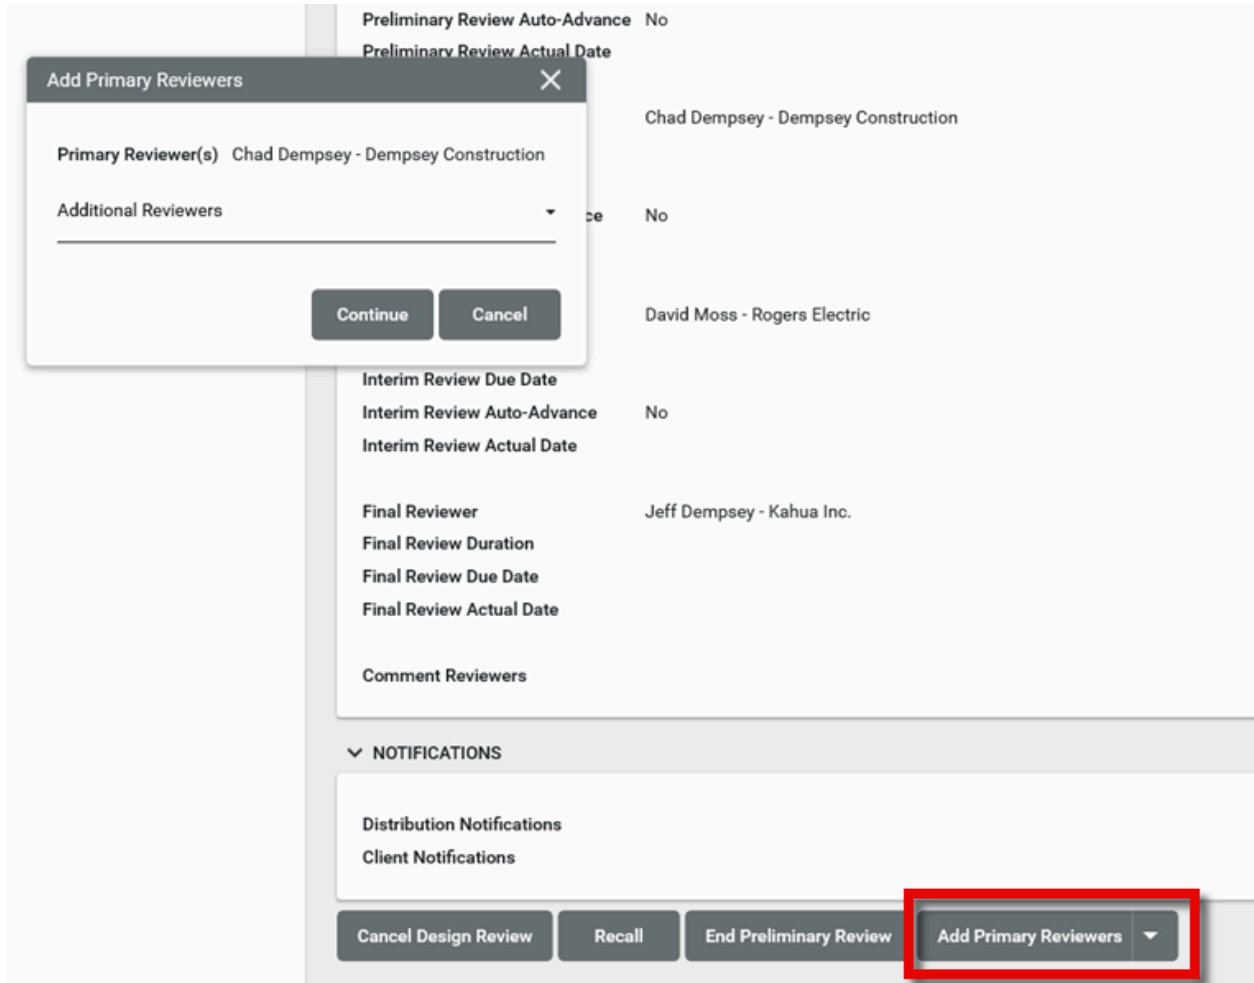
Preliminary Review Auto-Advance No

Preliminary Review Actual Date

Add Primary Reviewers

Primary Reviewer(s) Chad Dempsey - Dempsey Construction

Additional Reviewers

Continue Cancel

Chad Dempsey - Dempsey Construction

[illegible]ce No

David Moss - Rogers Electric

Interim Review Due Date

Interim Review Auto-Advance No

Interim Review Actual Date

Final Reviewer Jeff Dempsey - Kahua Inc.

Final Review Duration

Final Review Due Date

Final Review Actual Date

Comment Reviewers

NOTIFICATIONS

Distribution Notifications

Client Notifications

Cancel Design Review Recall End Preliminary Review Add Primary Reviewers